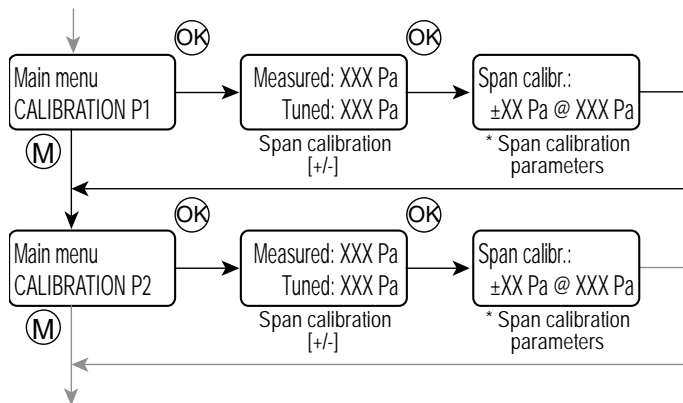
OK

OK

Main menu
CALIBRATION P1

Measured: XXX Pa
Tuned: XXX Pa

Span calibration
[+/-]

Span calibr.:
±XX Pa @ XXX Pa

* Span calibration parameters

M

OK

OK

Main menu
CALIBRATION P2

Measured: XXX Pa
Tuned: XXX Pa

Span calibration
[+/-]

Span calibr.:
±XX Pa @ XXX Pa

* Span calibration parameters

M